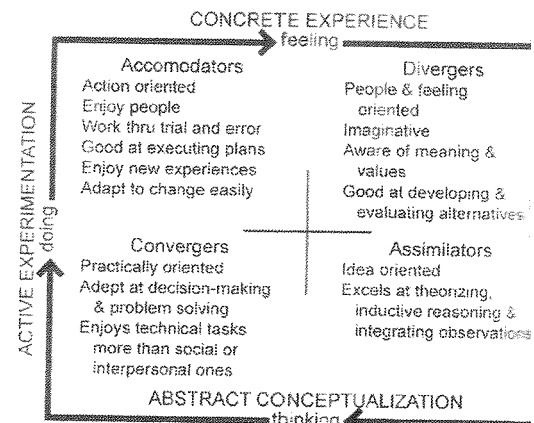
CONCRETE EXPERIENCE
feeling

Accomodators
Action oriented
Enjoy people
Work thru trial and error
Good at executing plans
Enjoy new experiences
Adapt to change easily

Divergers
People & feeling oriented
Imaginative
Aware of meaning & values
Good at developing & evaluating alternatives

ACTIVE EXPERIMENTATION
doing

Convergers
Practically oriented
Adept at decision-making & problem solving
Enjoys technical tasks more than social or interpersonal ones

Assimilators
Idea oriented
Excels at theorizing, inductive reasoning & integrating observations

ABSTRACT CONCEPTUALIZATION
thinking